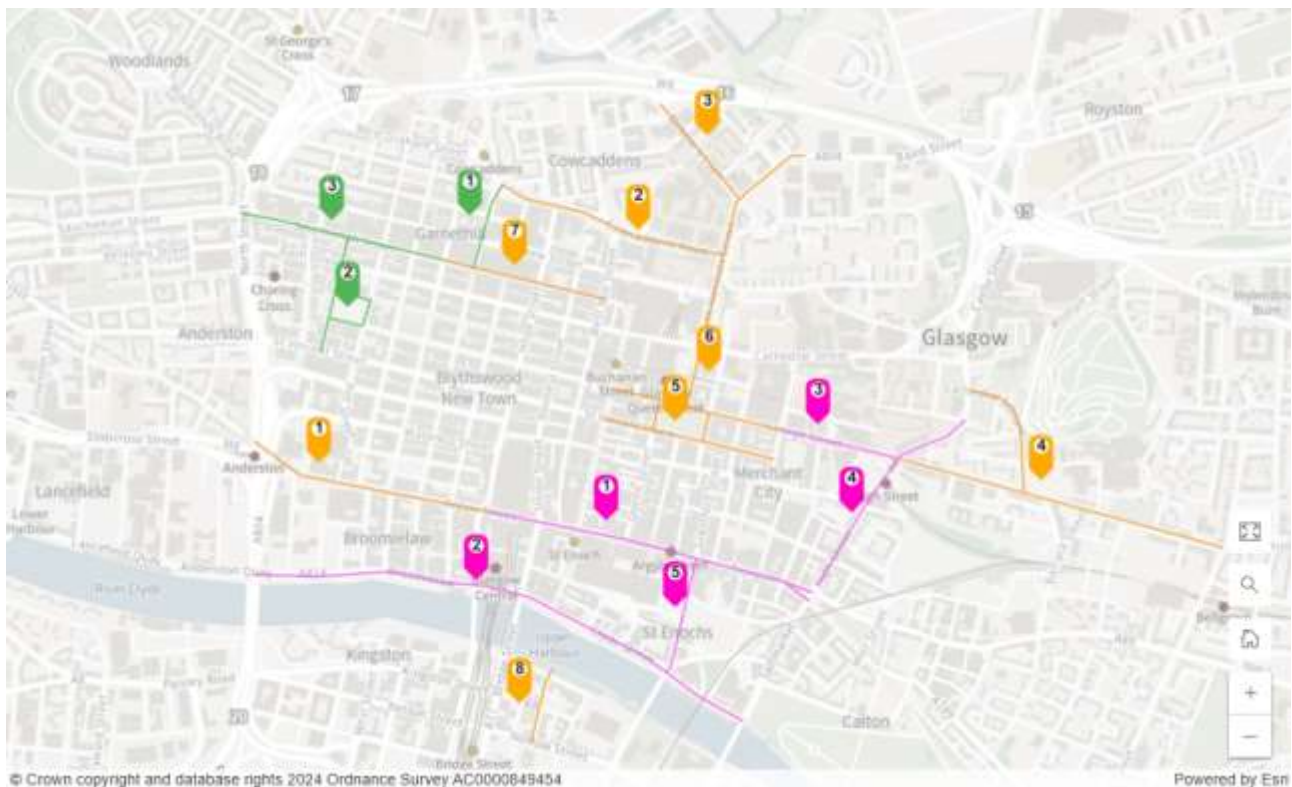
Woodlands
St George's Cross
Cowcaddens
Royston
Garnethill
Charing Cross
Anderston
Glasgow
Buchanan Street
Queen Street
Blythswood New Town
Anderston
Merchant City
Lancefield
Broomielaw
St Enoch
Argyle Street
Central
St Enochs
Kingston
Calton
Bridge Street
River Clyde
3
2
7
1
3
2
6
5
3
1
1
4
4
2
5
8
© Crown copyright and database rights 2024 Ordnance Survey AC0000849454
Powered by Esri
+
−